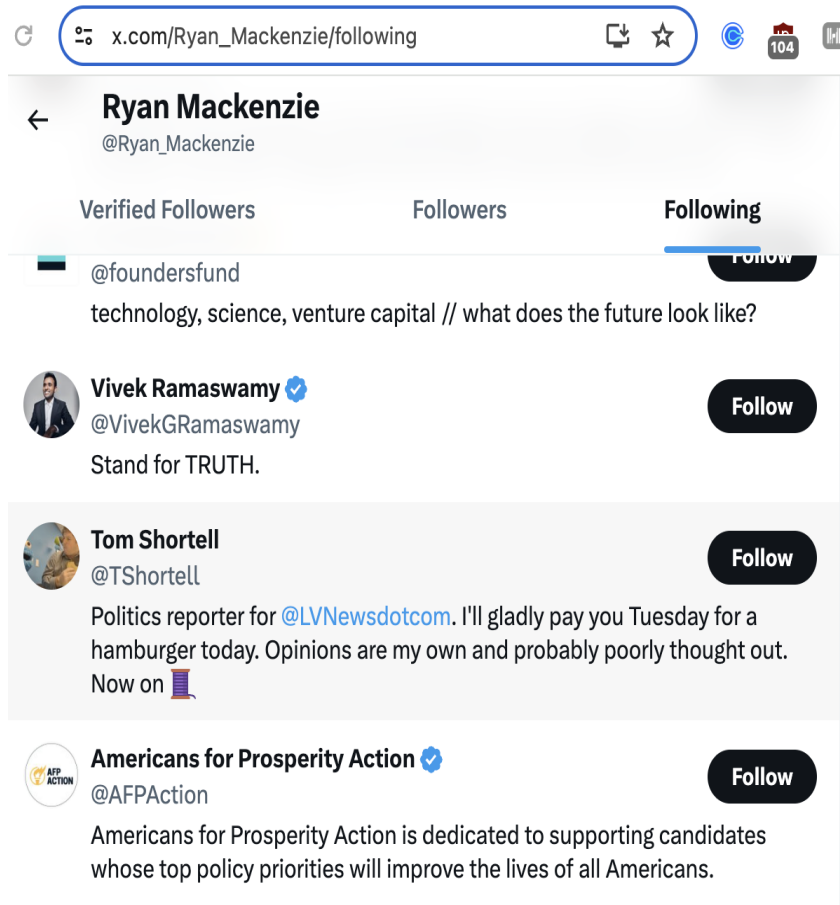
x.com/Ryan_Mackenzie/following

104

Ryan Mackenzie
@Ryan_Mackenzie

Verified Followers
Followers
Following

@foundersfund
technology, science, venture capital // what does the future look like?

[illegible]

Vivek Ramaswamy
@VivekGRamaswamy
Stand for TRUTH.

Follow

Tom Shortell
@TShortell
Politics reporter for @LVNewsdotcom. I'll gladly pay you Tuesday for a hamburger today. Opinions are my own and probably poorly thought out. Now on 🧵

Follow

AFP ACTION

Americans for Prosperity Action
@AFPAction
Americans for Prosperity Action is dedicated to supporting candidates whose top policy priorities will improve the lives of all Americans.

Follow